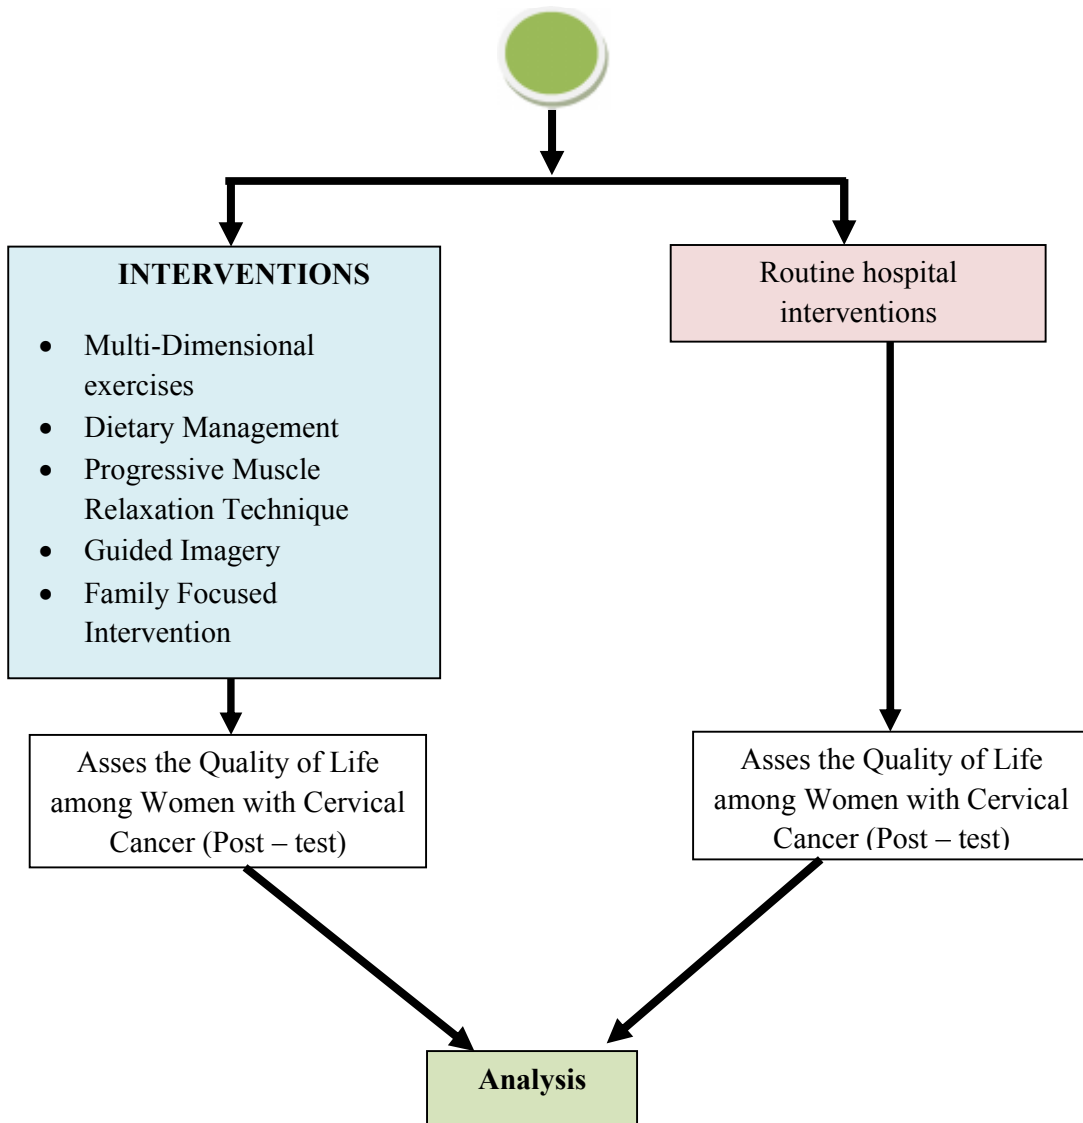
INTERVENTIONS

- Multi-Dimensional exercises
- Dietary Management
- Progressive Muscle Relaxation Technique
- Guided Imagery
- Family Focused Intervention

Routine hospital interventions

Asses the Quality of Life among Women with Cervical Cancer (Post – test)

Asses the Quality of Life among Women with Cervical Cancer (Post – test)

Analysis